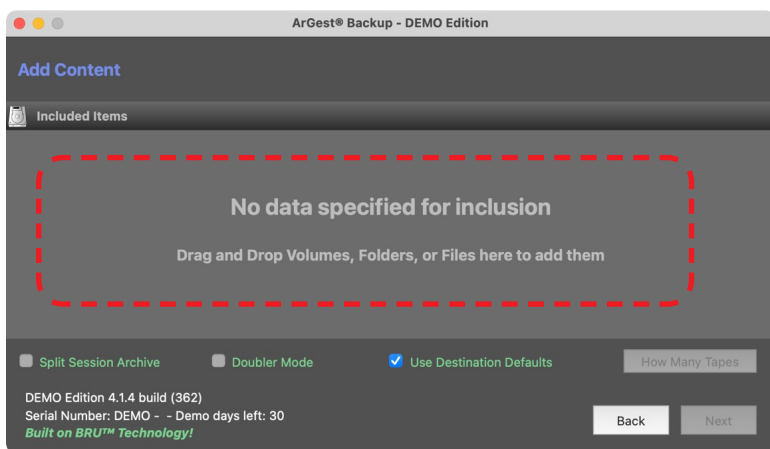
ArGest® Backup - DEMO Edition

Add Content

Included Items

No data specified for inclusion

Drag and Drop Volumes, Folders, or Files here to add them

Split Session Archive

Doubler Mode

Use Destination Defaults

How Many Tapes

DEMO Edition 4.1.4 build (362)
Serial Number: DEMO - - Demo days left: 30
Built on BRU™ Technology!

Back

Next